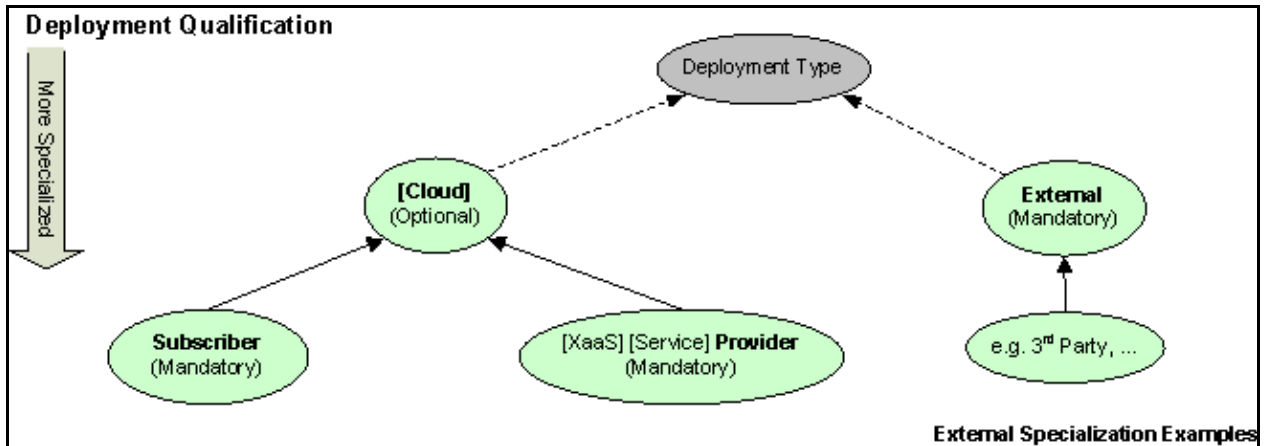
Deployment Qualification

More Specialized

Deployment Type

[Cloud]
(Optional)

External
(Mandatory)

Subscriber
(Mandatory)

[XaaS] [Service] Provider
(Mandatory)

e.g. 3$^{rd}$ Party, ...

External Specialization Examples